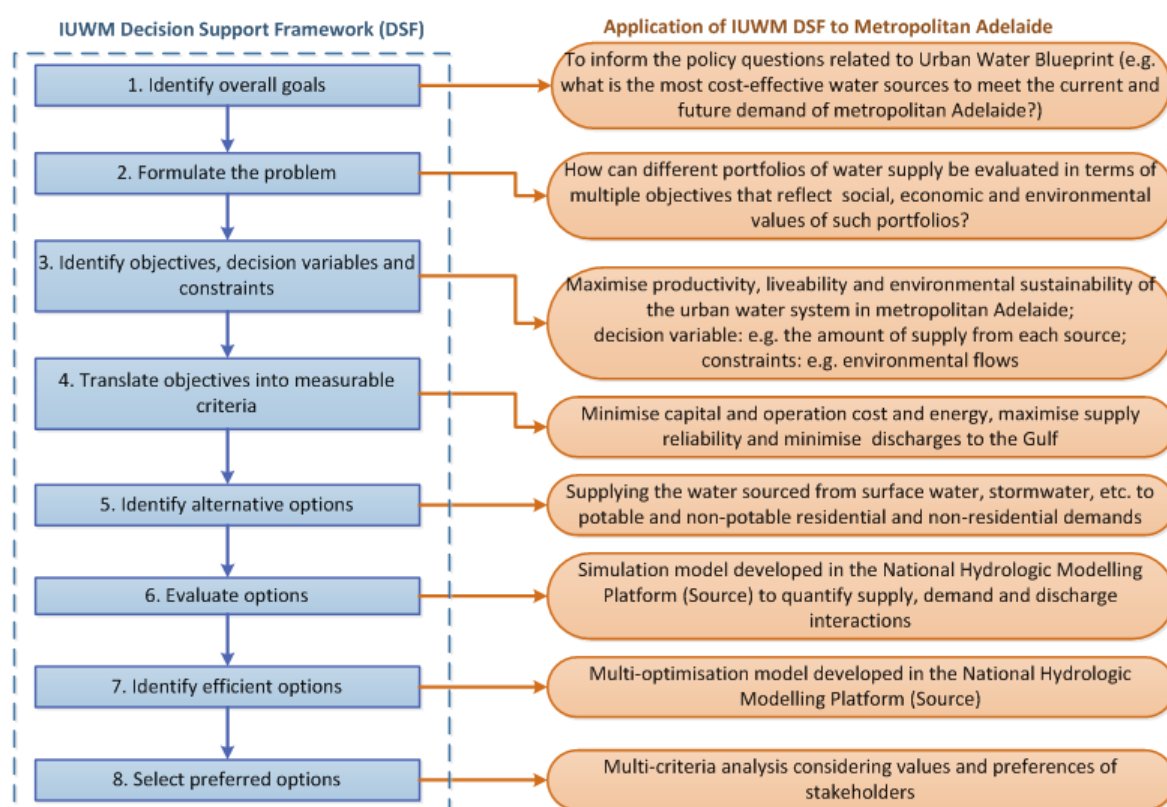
IUWM Decision Support Framework (DSF)

Application of IUWM DSF to Metropolitan Adelaide

1. Identify overall goals

To inform the policy questions related to Urban Water Blueprint (e.g. what is the most cost-effective water sources to meet the current and future demand of metropolitan Adelaide?)

2. Formulate the problem

How can different portfolios of water supply be evaluated in terms of multiple objectives that reflect social, economic and environmental values of such portfolios?

3. Identify objectives, decision variables and constraints

Maximise productivity, liveability and environmental sustainability of the urban water system in metropolitan Adelaide; decision variable: e.g. the amount of supply from each source; constraints: e.g. environmental flows

4. Translate objectives into measurable criteria

Minimise capital and operation cost and energy, maximise supply reliability and minimise discharges to the Gulf

5. Identify alternative options

Supplying the water sourced from surface water, stormwater, etc. to potable and non-potable residential and non-residential demands

6. Evaluate options

Simulation model developed in the National Hydrologic Modelling Platform (Source) to quantify supply, demand and discharge interactions

7. Identify efficient options

Multi-optimisation model developed in the National Hydrologic Modelling Platform (Source)

8. Select preferred options

Multi-criteria analysis considering values and preferences of stakeholders